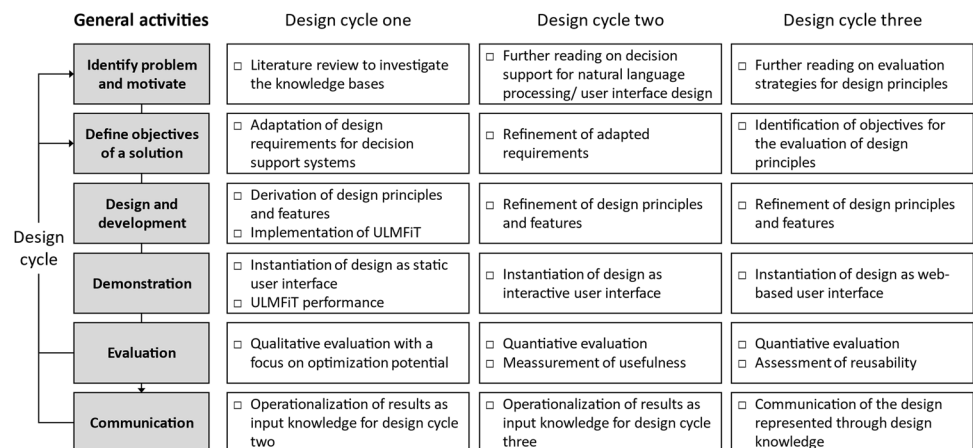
| General activities | Design cycle one | Design cycle two | Design cycle three |
|---|---|---|---|
| Identify problem and motivate | □ Literature review to investigate the knowledge bases | □ Further reading on decision support for natural language processing/ user interface design | □ Further reading on evaluation strategies for design principles |
| Define objectives of a solution | □ Adaptation of design requirements for decision support systems | □ Refinement of adapted requirements | □ Identification of objectives for the evaluation of design principles |
| Design and development | □ Derivation of design principles and features □ Implementation of ULMFiT | □ Refinement of design principles and features | □ Refinement of design principles and features |
| Demonstration | □ Instantiation of design as static user interface □ ULMFiT performance | □ Instantiation of design as interactive user interface | □ Instantiation of design as web-based user interface |
| Evaluation | □ Qualitative evaluation with a focus on optimization potential | □ Quantiative evaluation □ Meassurement of usefulness | □ Quantiative evaluation □ Assessment of reusability |
| Communication | □ Operationalization of results as input knowledge for design cycle two | □ Operationalization of results as input knowledge for design cycle three | □ Communication of the design represented through design knowledge |

Design cycle